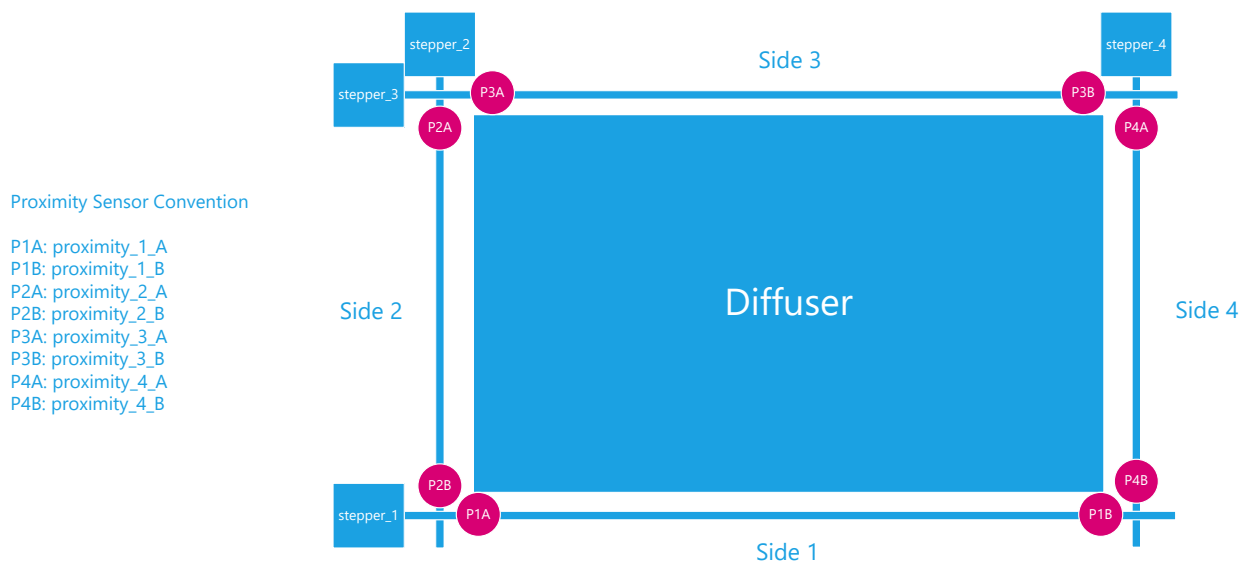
Proximity Sensor Convention

P1A: proximity_1_A
P1B: proximity_1_B
P2A: proximity_2_A
P2B: proximity_2_B
P3A: proximity_3_A
P3B: proximity_3_B
P4A: proximity_4_A
P4B: proximity_4_B

stepper_2

stepper_3

P3A

Side 3

stepper_4

P3B

P2A

P4A

Side 2

Diffuser

Side 4

P2B

P4B

stepper_1

P1A

P1B

Side 1